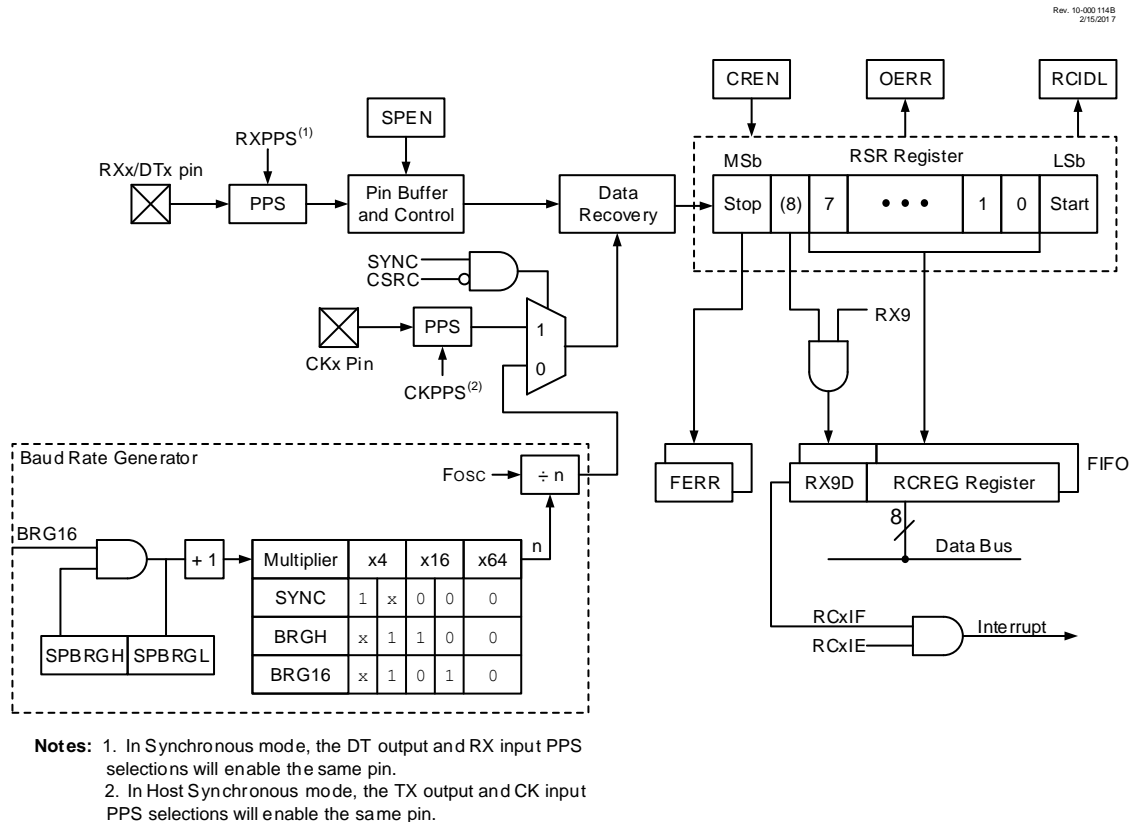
Rev. 10-000 114B
2/15/2017

CREN
OERR
RCIDL
SPEN
RXPPS$^{(1)}$
RXx/DTx pin
PPS
Pin Buffer and Control
Data Recovery
MSb
RSR Register
LSb
Stop
(8)
7
• • •
1
0
Start
SYNC
CSRC
PPS
1
0
CKx Pin
CKPPS$^{(2)}$
RX9
Baud Rate Generator
FOSC
÷ n
n
FERR
RX9D
RCREG Register
FIFO
8
Data Bus
BRG16
+ 1

| Multiplier | x4 | | x16 | | x64 |
|---|---|---|---|---|---|
| SYNC | 1 | x | 0 | 0 | 0 |
| BRGH | x | 1 | 1 | 0 | 0 |
| BRG16 | x | 1 | 0 | 1 | 0 |

SPBRGH
SPBRGL
RCxIF
RCxIE
Interrupt

Notes: 1. In Synchronous mode, the DT output and RX input PPS selections will enable the same pin.
2. In Host Synchronous mode, the TX output and CK input PPS selections will enable the same pin.